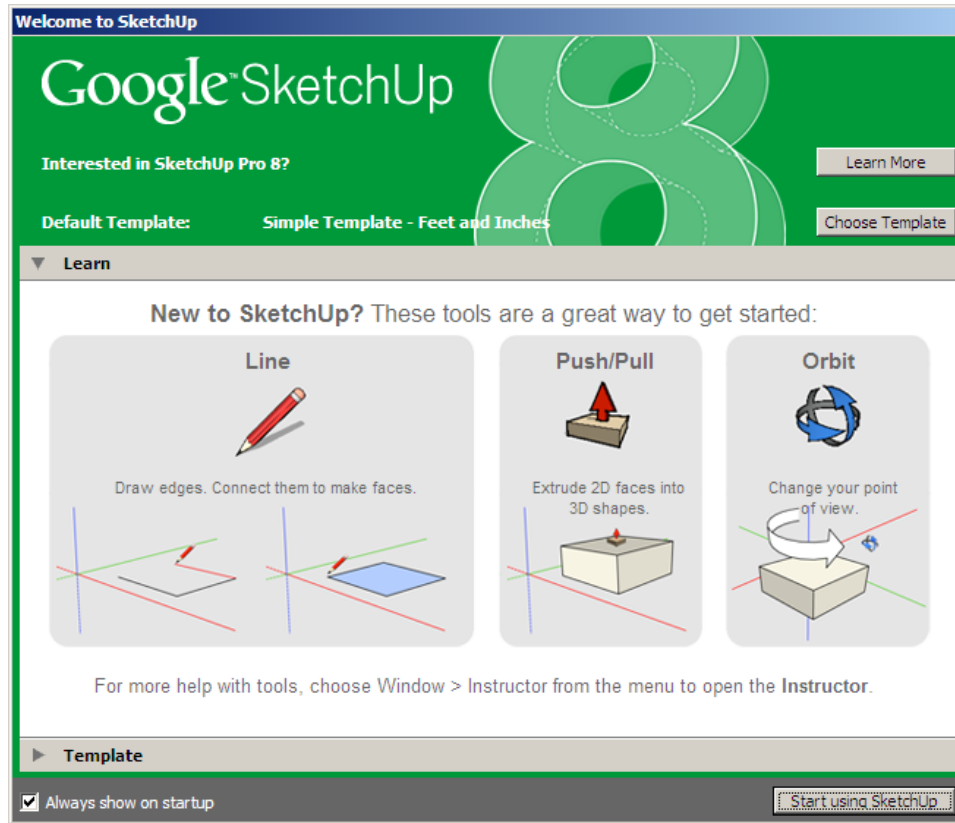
Welcome to SketchUp

Google™ SketchUp

Interested in SketchUp Pro 8?

Learn More

Default Template: Simple Template - Feet and Inches

Choose Template

Learn

New to SketchUp? These tools are a great way to get started:

Line

Draw edges. Connect them to make faces.

Push/Pull

Extrude 2D faces into 3D shapes.

Orbit

Change your point of view.

For more help with tools, choose Window > Instructor from the menu to open the Instructor.

Template

Always show on startup

Start using SketchUp